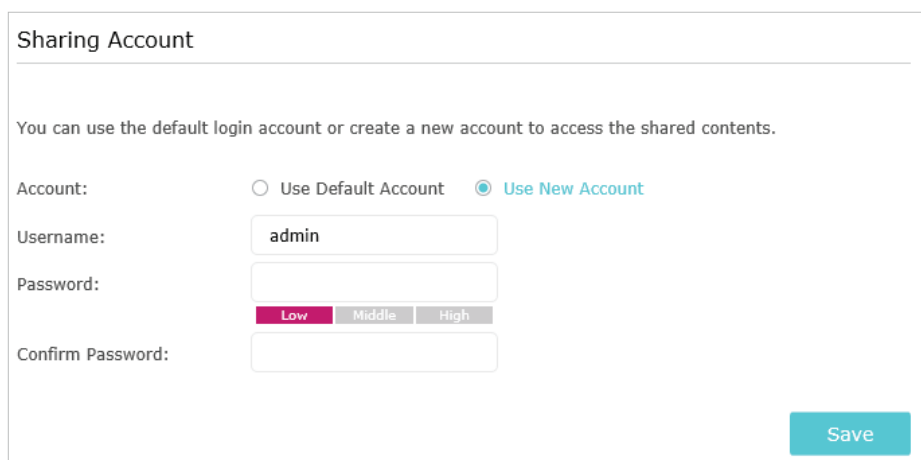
Sharing Account

You can use the default login account or create a new account to access the shared contents.

Account: Use Default Account Use New Account

Username: admin

Password:

Low Middle High

Confirm Password:

Save